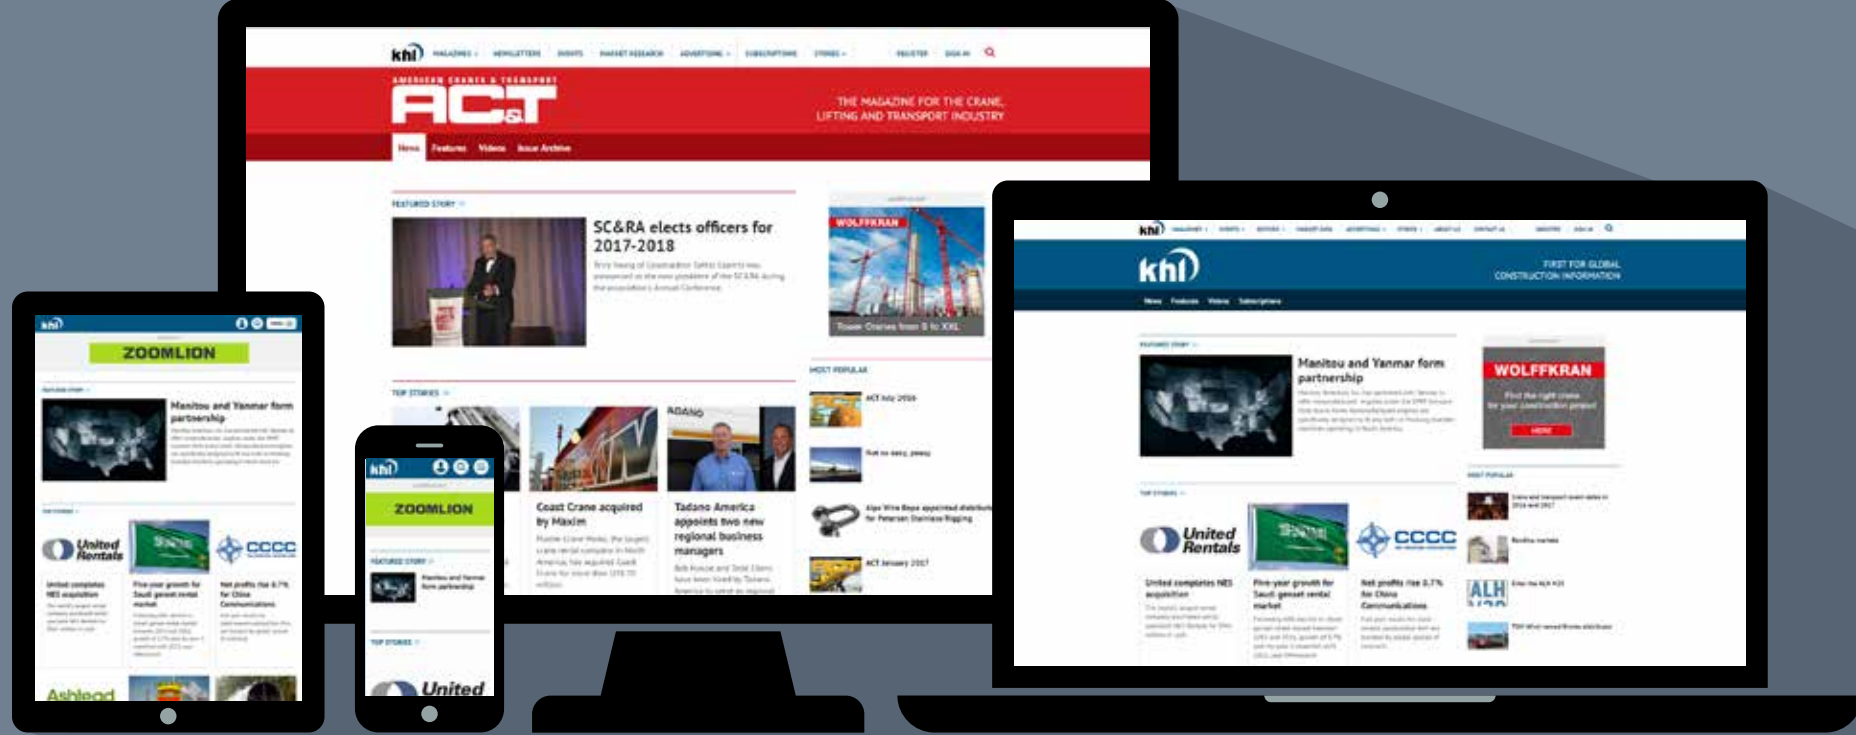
khl MAGAZINES NEWSLETTERS EVENTS MARKET RESEARCH ADVERTISING SUBSCRIPTIONS STORES REGISTER SIGN IN

AMERICAN CRANES & TRANSPORT
ACT

THE MAGAZINE FOR THE CRANE, LIFTING AND TRANSPORT INDUSTRY

News Features Videos Issue Archive

FEATURED STORY

SC&RA elects officers for 2017-2018

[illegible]

WOLFFKRAN
Tower Cranes from S to XXL

MOST POPULAR

ACT July 2016

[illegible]

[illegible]

ACT January 2017

TOP STORIES

Coast Crane acquired by Maxim

Tadano America appoints two new regional business managers

ZOOMLION

FEATURED STORY

Manitou and Yanmar form partnership

TOP STORIES

United Rentals

CCCC

United completes NES acquisition

Five-year growth for Saudi genset rental market

Net profits rise 0.7% for China Communications

Ashtead

United

khl

FIRST FOR GLOBAL CONSTRUCTION INFORMATION

News Features Videos Subscriptions

WOLFFKRAN
Find the right crane for your construction project
MORE

MOST POPULAR

ALH